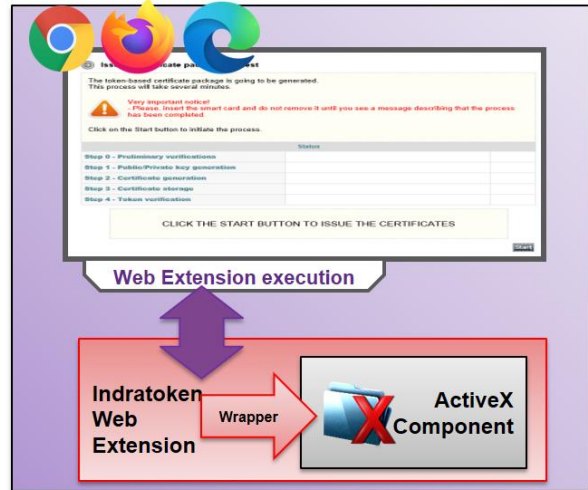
Issu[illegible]cate pa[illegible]st

The token-based certificate package is going to be generated.
This process will take several minutes.

Very important notice!
- Please, insert the smart card and do not remove it until you see a message describing that the process has been completed.

Click on the Start button to initiate the process.

| Status | | |
|---|---|---|
| Step 0 - Preliminary verifications | | |
| Step 1 - Public/Private key generation | | |
| Step 2 - Certificate generation | | |
| Step 3 - Certificate storage | | |
| Step 4 - Token verification | | |

CLICK THE START BUTTON TO ISSUE THE CERTIFICATES

Start

Web Extension execution

Indratoken Web Extension

Wrapper

ActiveX Component